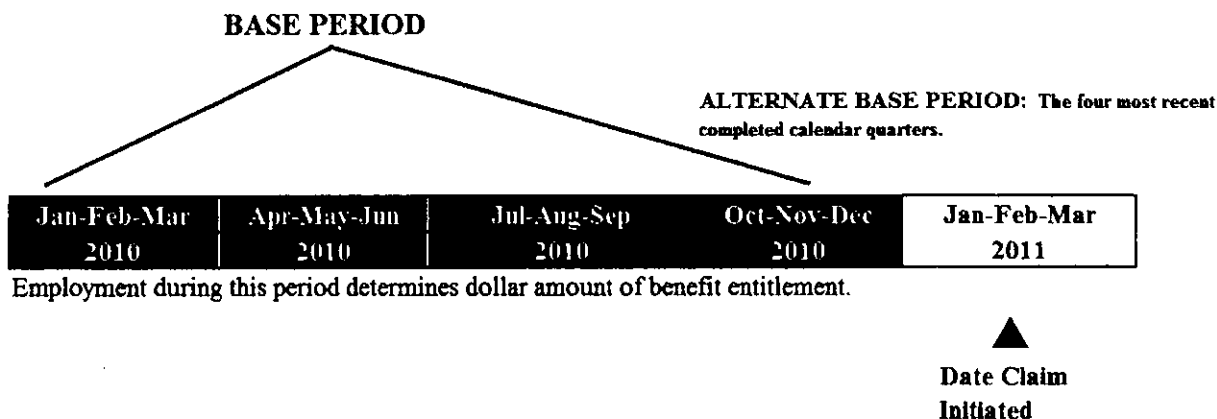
BASE PERIOD

ALTERNATE BASE PERIOD: The four most recent completed calendar quarters.

| Jan-Feb-Mar 2010 | Apr-May-Jun 2010 | Jul-Aug-Sep 2010 | Oct-Nov-Dec 2010 | Jan-Feb-Mar 2011 |
|---|---|---|---|---|

Employment during this period determines dollar amount of benefit entitlement.

Date Claim Initiated